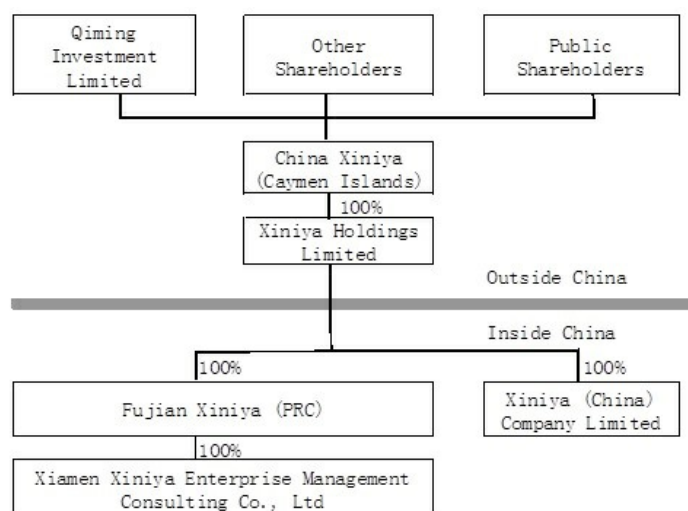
Qiming Investment Limited

Other Shareholders

Public Shareholders

China Xiniya (Caymen Islands)

100%

Xiniya Holdings Limited

Outside China

Inside China

100%

100%

Fujian Xiniya (PRC)

Xiniya (China) Company Limited

100%

Xiamen Xiniya Enterprise Management Consulting Co., Ltd